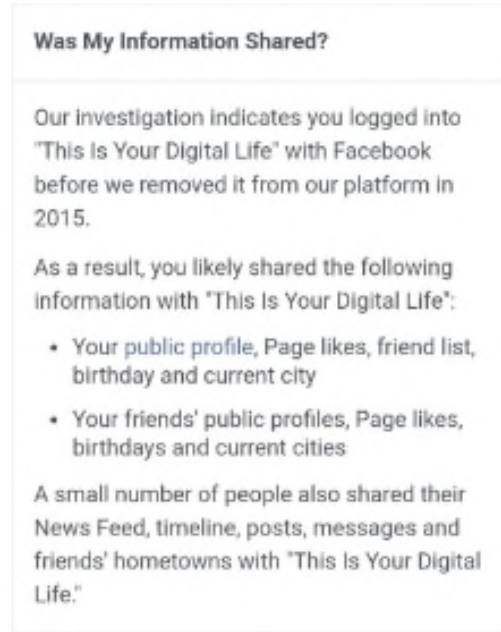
Was My Information Shared?

Our investigation indicates you logged into "This Is Your Digital Life" with Facebook before we removed it from our platform in 2015.

As a result, you likely shared the following information with "This Is Your Digital Life":

- Your public profile, Page likes, friend list, birthday and current city
- Your friends' public profiles, Page likes, birthdays and current cities

A small number of people also shared their News Feed, timeline, posts, messages and friends' hometowns with "This Is Your Digital Life."